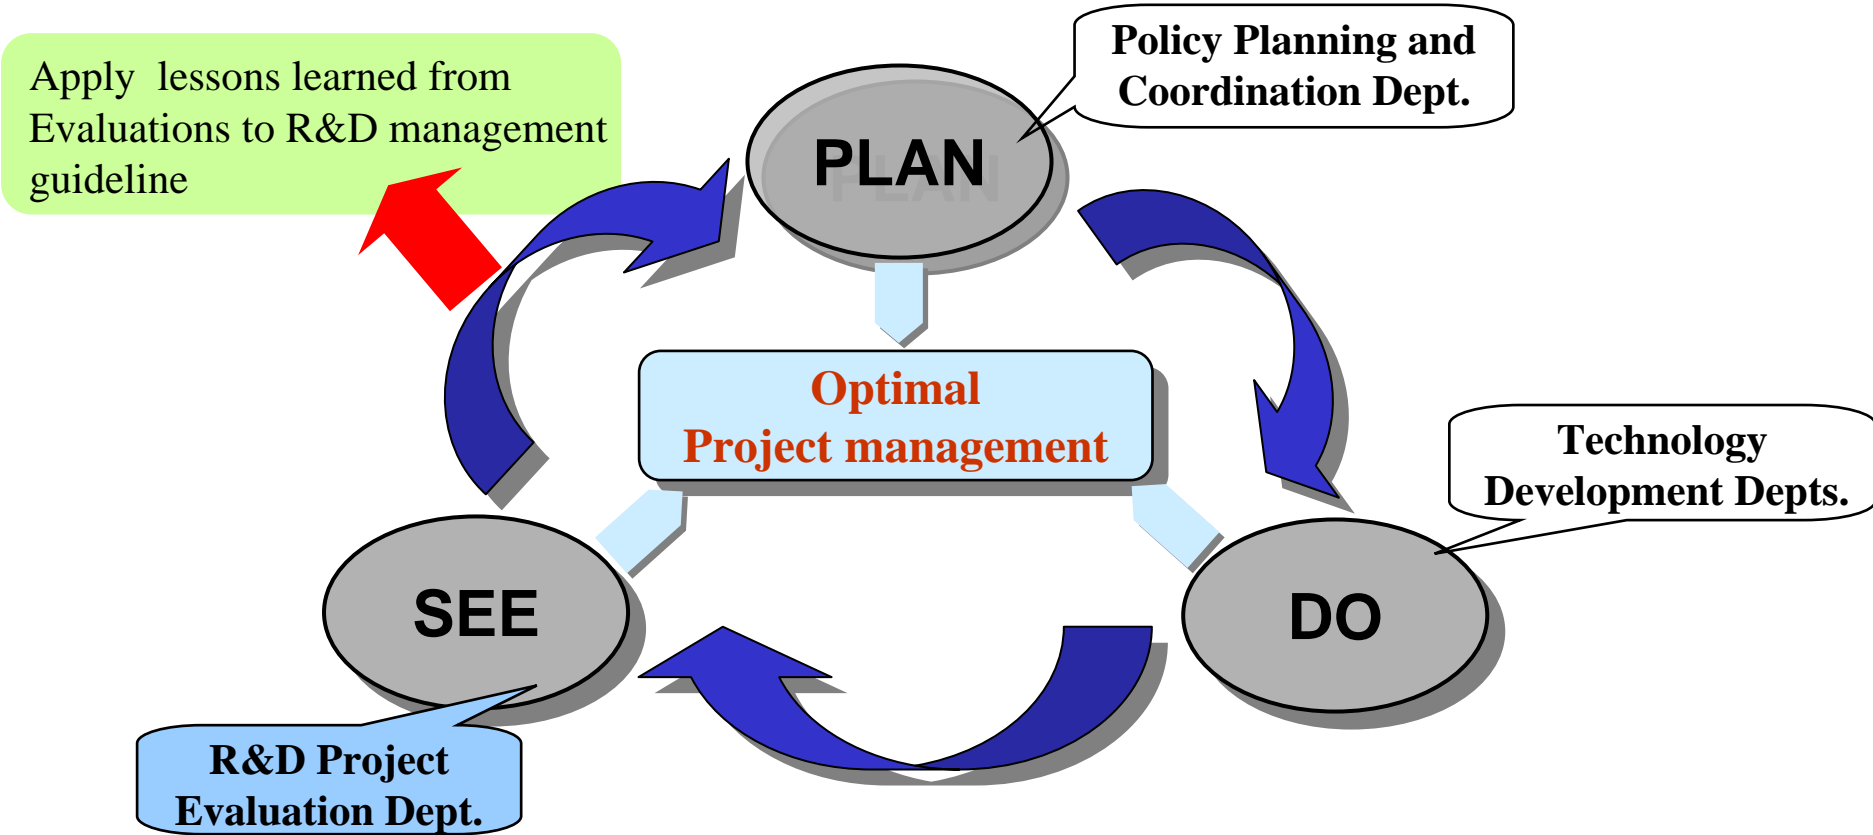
Apply lessons learned from Evaluations to R&D management guideline

Policy Planning and Coordination Dept.

PLAN

Optimal Project management

Technology Development Depts.

SEE

DO

R&D Project Evaluation Dept.